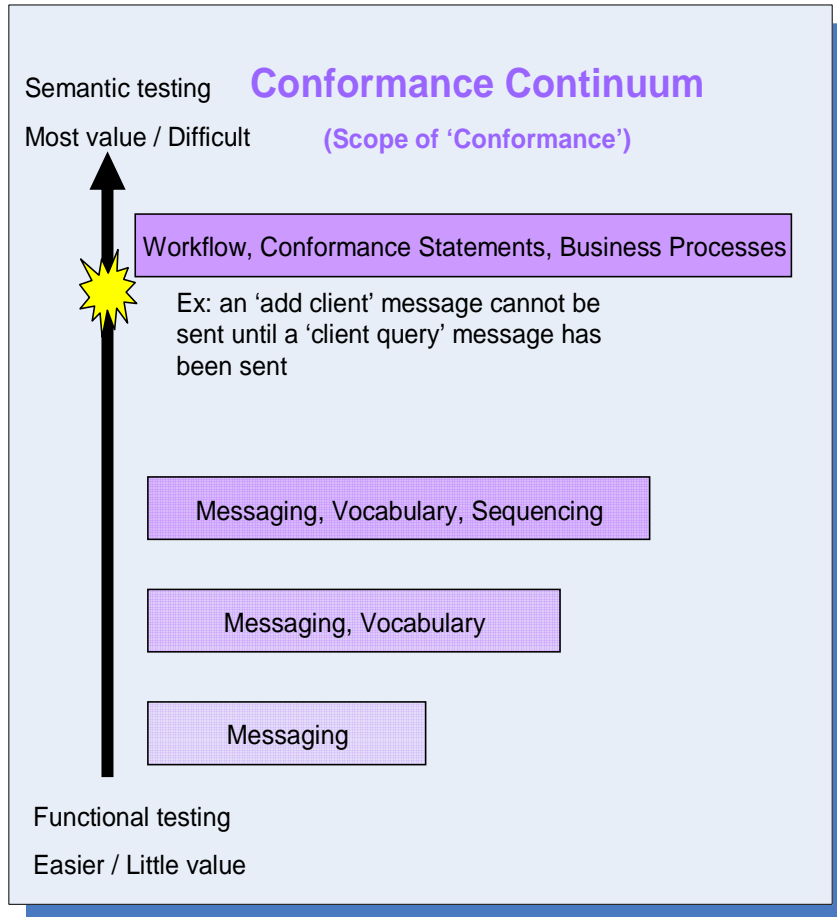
Semantic testing

Conformance Continuum

Most value / Difficult

(Scope of 'Conformance')

Workflow, Conformance Statements, Business Processes

Ex: an 'add client' message cannot be sent until a 'client query' message has been sent

Messaging, Vocabulary, Sequencing

Messaging, Vocabulary

Messaging

Functional testing

Easier / Little value